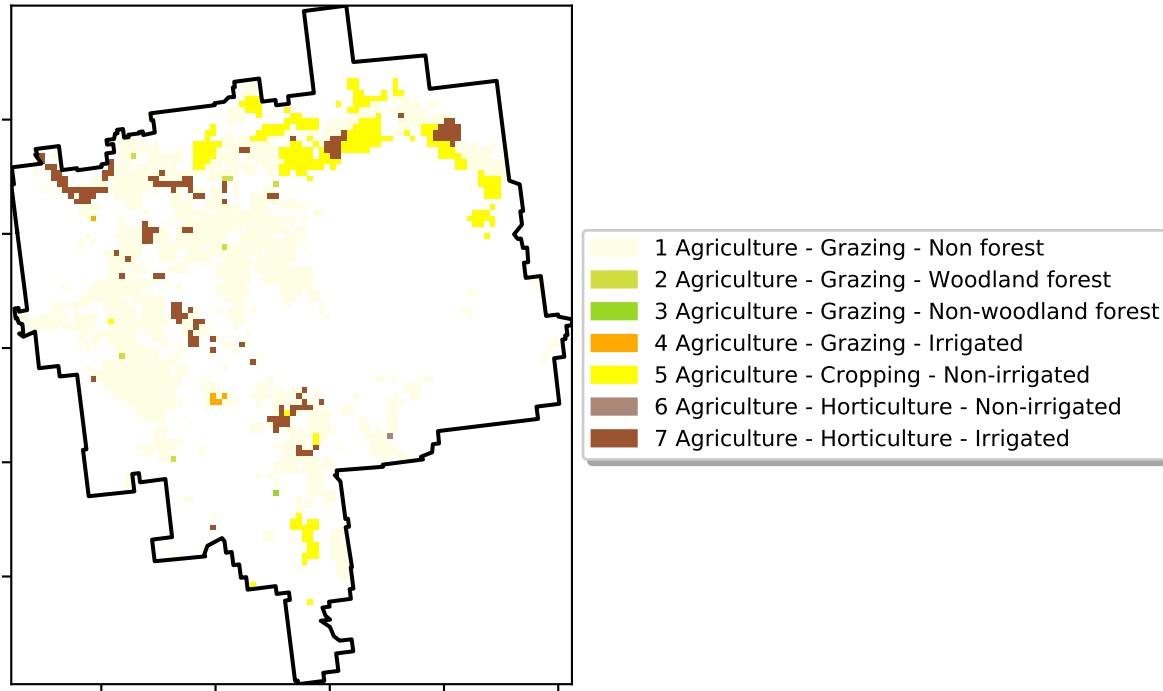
1 Agriculture - Grazing - Non forest
2 Agriculture - Grazing - Woodland forest
3 Agriculture - Grazing - Non-woodland forest
4 Agriculture - Grazing - Irrigated
5 Agriculture - Cropping - Non-irrigated
6 Agriculture - Horticulture - Non-irrigated
7 Agriculture - Horticulture - Irrigated